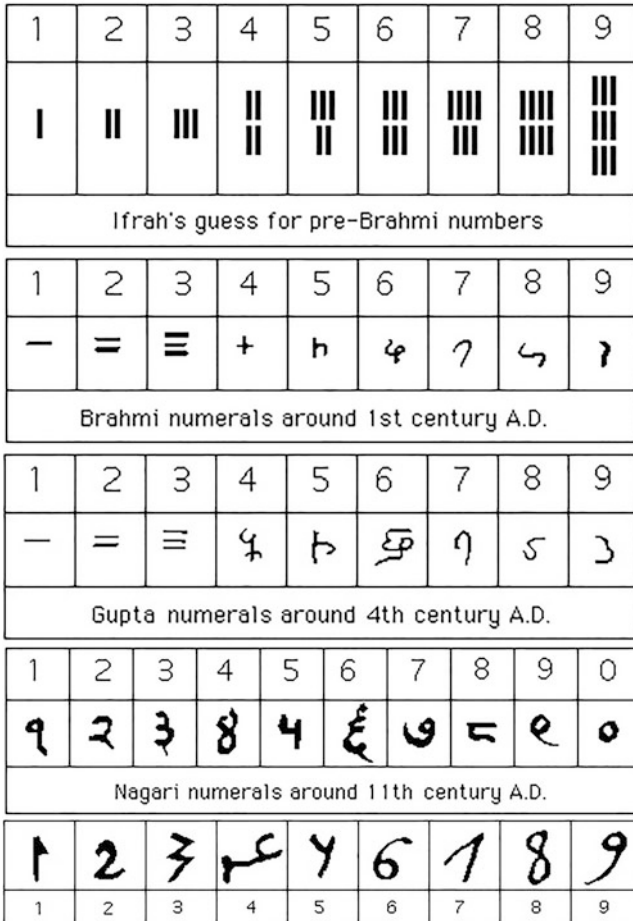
| 1 | 2 | 3 | 4 | 5 | 6 | 7 | 8 | 9 |
|---|---|---|---|---|---|---|---|---|
| I | II | III | II II | III II | III III | IIII III | IIII IIII | III III III |

Ifrah's guess for pre-Brahmi numbers

| 1 | 2 | 3 | 4 | 5 | 6 | 7 | 8 | 9 |
|---|---|---|---|---|---|---|---|---|
| — | = | ≡ | + | h | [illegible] | 7 | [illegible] | ? |

Brahmi numerals around 1st century A.D.

| 1 | 2 | 3 | 4 | 5 | 6 | 7 | 8 | 9 |
|---|---|---|---|---|---|---|---|---|
| — | = | ≡ | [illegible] | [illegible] | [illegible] | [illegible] | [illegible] | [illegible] |

Gupta numerals around 4th century A.D.

| 1 | 2 | 3 | 4 | 5 | 6 | 7 | 8 | 9 | 0 |
|---|---|---|---|---|---|---|---|---|---|
| १ | २ | ३ | ४ | ५ | ६ | ७ | ८ | ९ | ० |

Nagari numerals around 11th century A.D.

| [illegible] | 2 | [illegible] | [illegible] | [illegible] | 6 | 7 | 8 | 9 |
|---|---|---|---|---|---|---|---|---|
| 1 | 2 | 3 | 4 | 5 | 6 | 7 | 8 | 9 |